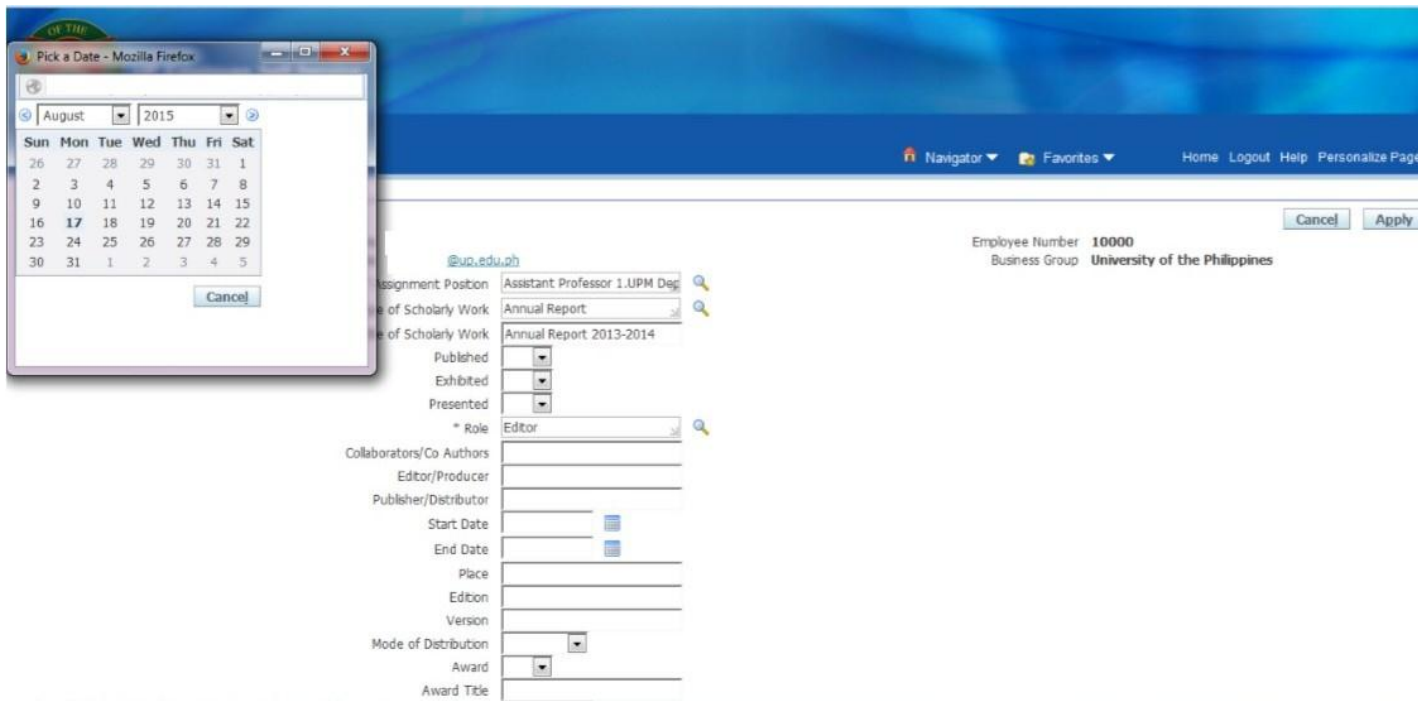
OF THE

Pick a Date - Mozilla Firefox

August 2015

| Sun | Mon | Tue | Wed | Thu | Fri | Sat |
|---|---|---|---|---|---|---|
| 26 | 27 | 28 | 29 | 30 | 31 | 1 |
| 2 | 3 | 4 | 5 | 6 | 7 | 8 |
| 9 | 10 | 11 | 12 | 13 | 14 | 15 |
| 16 | 17 | 18 | 19 | 20 | 21 | 22 |
| 23 | 24 | 25 | 26 | 27 | 28 | 29 |
| 30 | 31 | 1 | 2 | 3 | 4 | 5 |

Cancel

Navigator Favorites Home Logout Help Personalize Page

Cancel Apply

@up.edu.ph

Employee Number 10000
Business Group University of the Philippines

ssignment Position Assistant Professor 1.UPM Dep
e of Scholarly Work Annual Report
e of Scholarly Work Annual Report 2013-2014
Published
Exhibited
Presented
* Role Editor
Collaborators/Co Authors
Editor/Producer
Publisher/Distributor
Start Date
End Date
Place
Edition
Version
Mode of Distribution
Award
Award Title